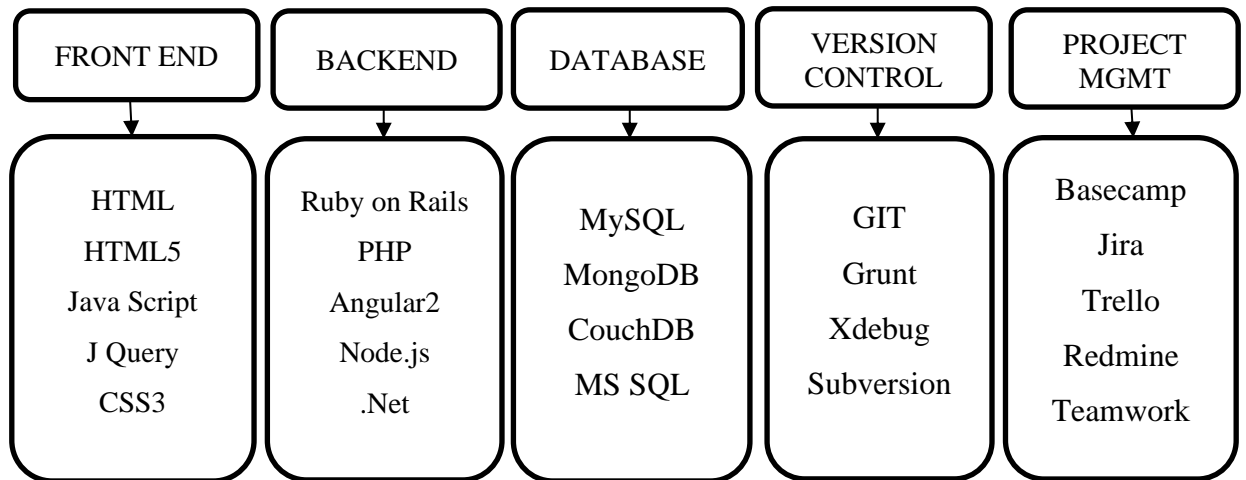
FRONT END

HTML
HTML5
Java Script
J Query
CSS3

BACKEND

Ruby on Rails
PHP
Angular2
Node.js
.Net

DATABASE

MySQL
MongoDB
CouchDB
MS SQL

VERSION CONTROL

GIT
Grunt
Xdebug
Subversion

PROJECT MGMT

Basecamp
Jira
Trello
Redmine
Teamwork